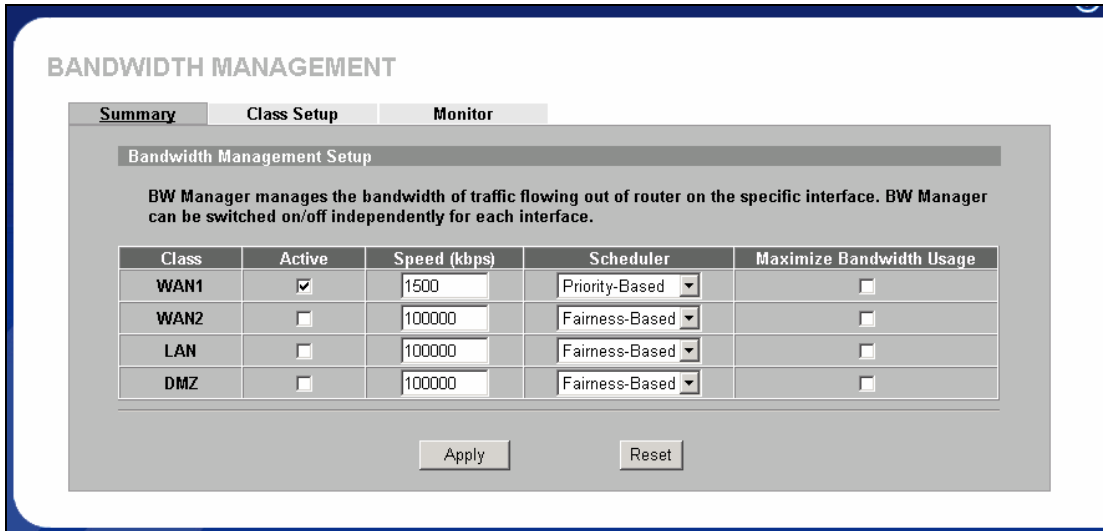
BANDWIDTH MANAGEMENT

Summary Class Setup Monitor

Bandwidth Management Setup

BW Manager manages the bandwidth of traffic flowing out of router on the specific interface. BW Manager can be switched on/off independently for each interface.

| Class | Active | Speed (kbps) | Scheduler | Maximize Bandwidth Usage |
|---|---|---|---|---|
| WAN1 | ☑ | 1500 | Priority-Based | ☐ |
| WAN2 | ☐ | 100000 | Fairness-Based | ☐ |
| LAN | ☐ | 100000 | Fairness-Based | ☐ |
| DMZ | ☐ | 100000 | Fairness-Based | ☐ |

Apply Reset